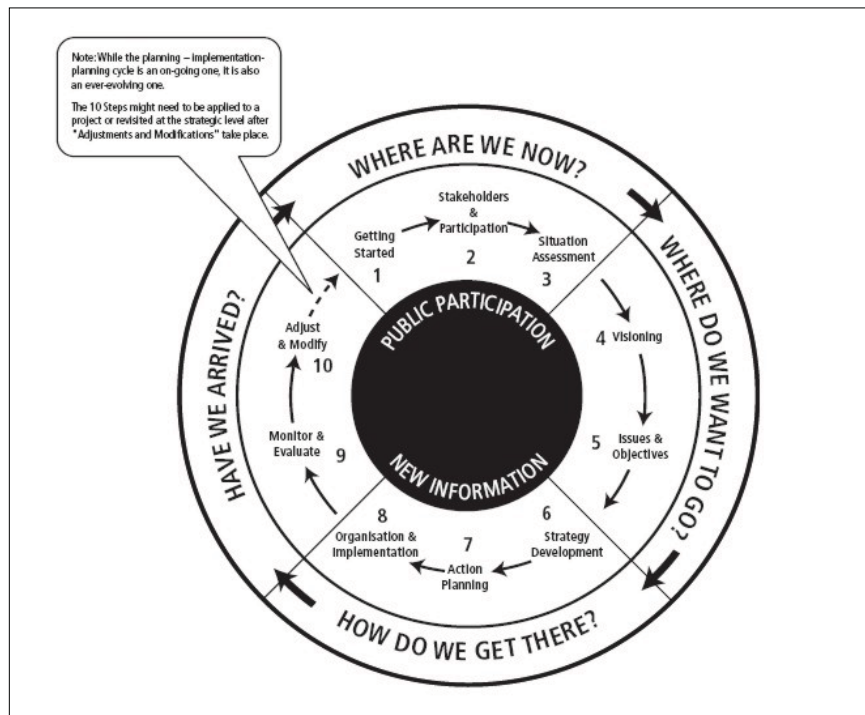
Note: While the planning – implementation-planning cycle is an on-going one, it is also an ever-evolving one.

The 10 Steps might need to be applied to a project or revisited at the strategic level after "Adjustments and Modifications" take place.

WHERE ARE WE NOW?

WHERE DO WE WANT TO GO?

HOW DO WE GET THERE?

HAVE WE ARRIVED?

Getting Started
1

Stakeholders & Participation
2

Situation Assessment
3

4 Visioning

5 Issues & Objectives

6 Strategy Development

7 Action Planning

8 Organisation & Implementation

Monitor & Evaluate
9

Adjust & Modify
10

PUBLIC PARTICIPATION

NEW INFORMATION